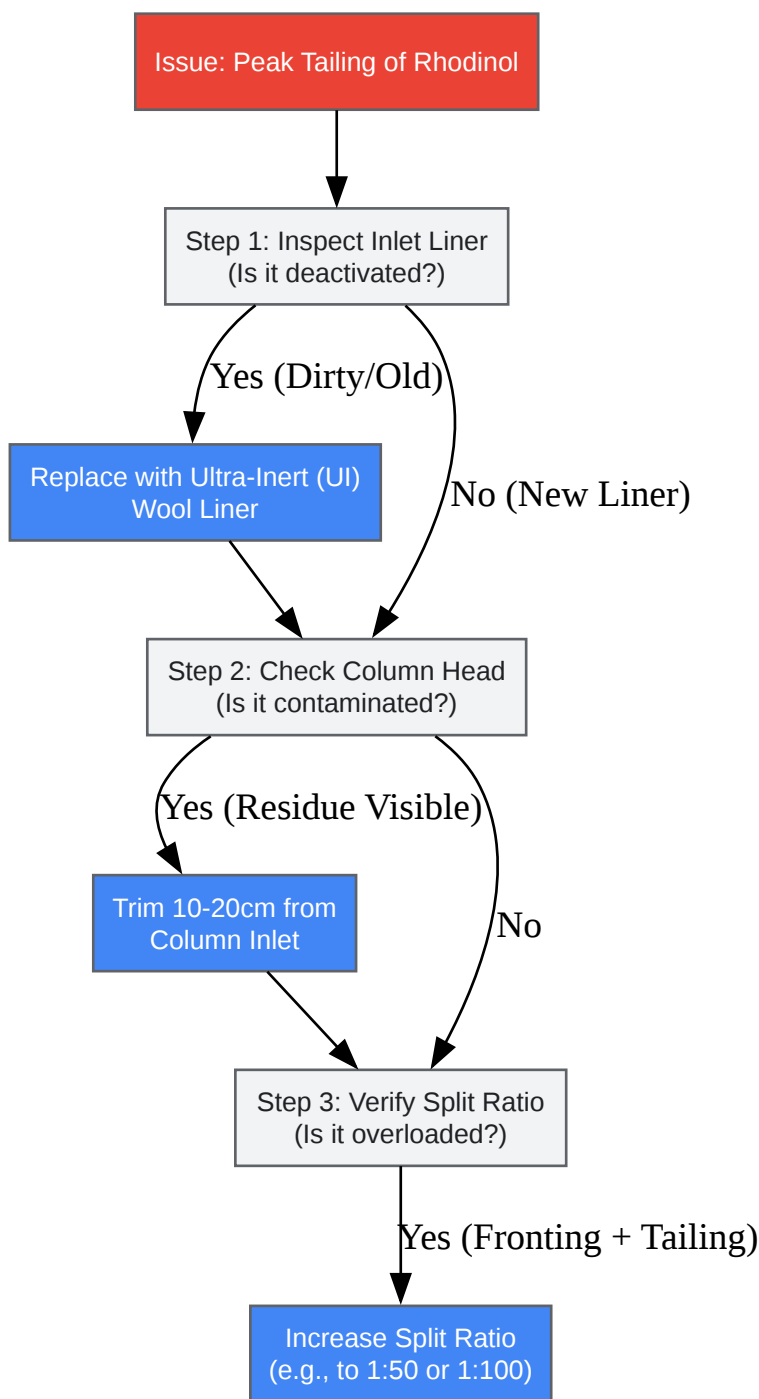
Issue: Peak Tailing of Rhodinol

Step 1: Inspect Inlet Liner
(Is it deactivated?)

Yes (Dirty/Old)

No (New Liner)

Replace with Ultra-Inert (UI)
Wool Liner

Step 2: Check Column Head
(Is it contaminated?)

Yes (Residue Visible)

No

Trim 10-20cm from
Column Inlet

Step 3: Verify Split Ratio
(Is it overloaded?)

Yes (Fronting + Tailing)

Increase Split Ratio
(e.g., to 1:50 or 1:100)